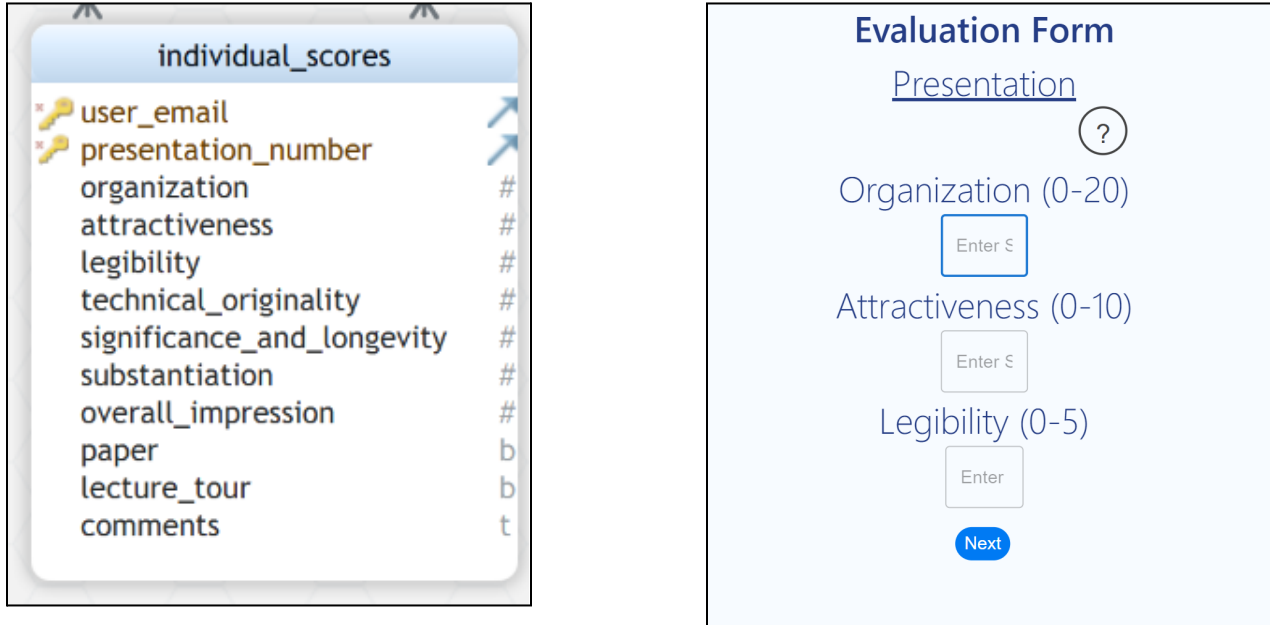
individual_scores

user_email
presentation_number
organization #
attractiveness #
legibility #
technical_originality #
significance_and_longevity #
substantiation #
overall_impression #
paper b
lecture_tour b
comments t

Evaluation Form

Presentation

?

Organization (0-20)

Enter S

Attractiveness (0-10)

Enter S

Legibility (0-5)

Enter

Next